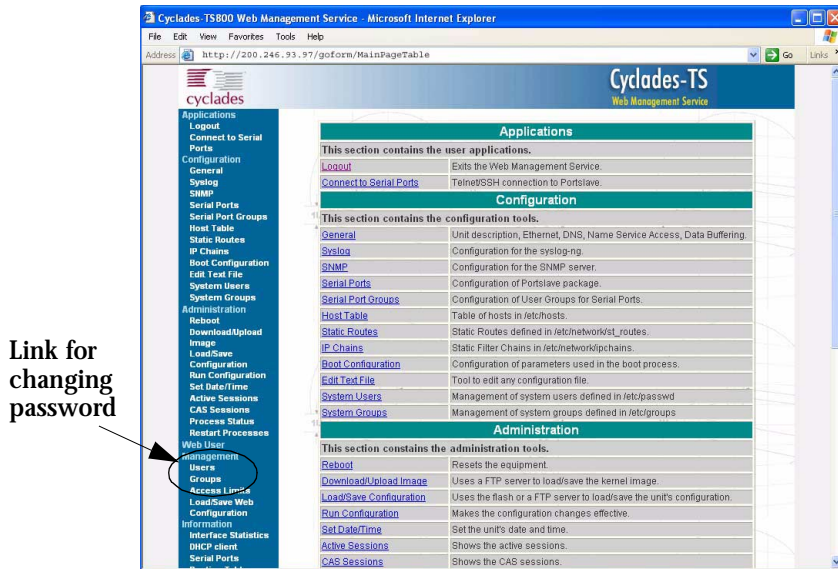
Cyclades-TS800 Web Management Service - Microsoft Internet Explorer

File Edit View Favorites Tools Help

Address http://200.246.93.97/goform/MainPageTable Go Links

cyclades

Cyclades-TS
Web Management Service

Applications
Logout
Connect to Serial Ports
Configuration
General
Syslog
SNMP
Serial Ports
Serial Port Groups
Host Table
Static Routes
IP Chains
Boot Configuration
Edit Text File
System Users
System Groups
Administration
Reboot
Download/Upload Image
Load/Save Configuration
Run Configuration
Set Date/Time
Active Sessions
CAS Sessions
Process Status
Restart Processes
Web User Management
Users
Groups
Access Limits
Load/Save Web Configuration
Information
Interface Statistics
DHCP client
Serial Ports

Link for changing password

| Applications | |
|---|---|
| This section contains the user applications. | |
| Logout | Exits the Web Management Service. |
| Connect to Serial Ports | Telnet/SSH connection to Portslave. |
| Configuration | |
| This section contains the configuration tools. | |
| General | Unit description, Ethernet, DNS, Name Service Access, Data Buffering. |
| Syslog | Configuration for the syslog-ng. |
| SNMP | Configuration for the SNMP server. |
| Serial Ports | Configuration of Portslave package. |
| Serial Port Groups | Configuration of User Groups for Serial Ports. |
| Host Table | Table of hosts in /etc/hosts. |
| Static Routes | Static Routes defined in /etc/network/st_routes. |
| IP Chains | Static Filter Chains in /etc/network/ipchains. |
| Boot Configuration | Configuration of parameters used in the boot process. |
| Edit Text File | Tool to edit any configuration file. |
| System Users | Management of system users defined in /etc/passwd |
| System Groups | Management of system groups defined in /etc/groups |
| Administration | |
| This section contains the administration tools. | |
| Reboot | Resets the equipment. |
| Download/Upload Image | Uses a FTP server to load/save the kernel image. |
| Load/Save Configuration | Uses the flash or a FTP server to load/save the unit's configuration. |
| Run Configuration | Makes the configuration changes effective. |
| Set Date/Time | Set the unit's date and time. |
| Active Sessions | Shows the active sessions. |
| CAS Sessions | Shows the CAS sessions. |